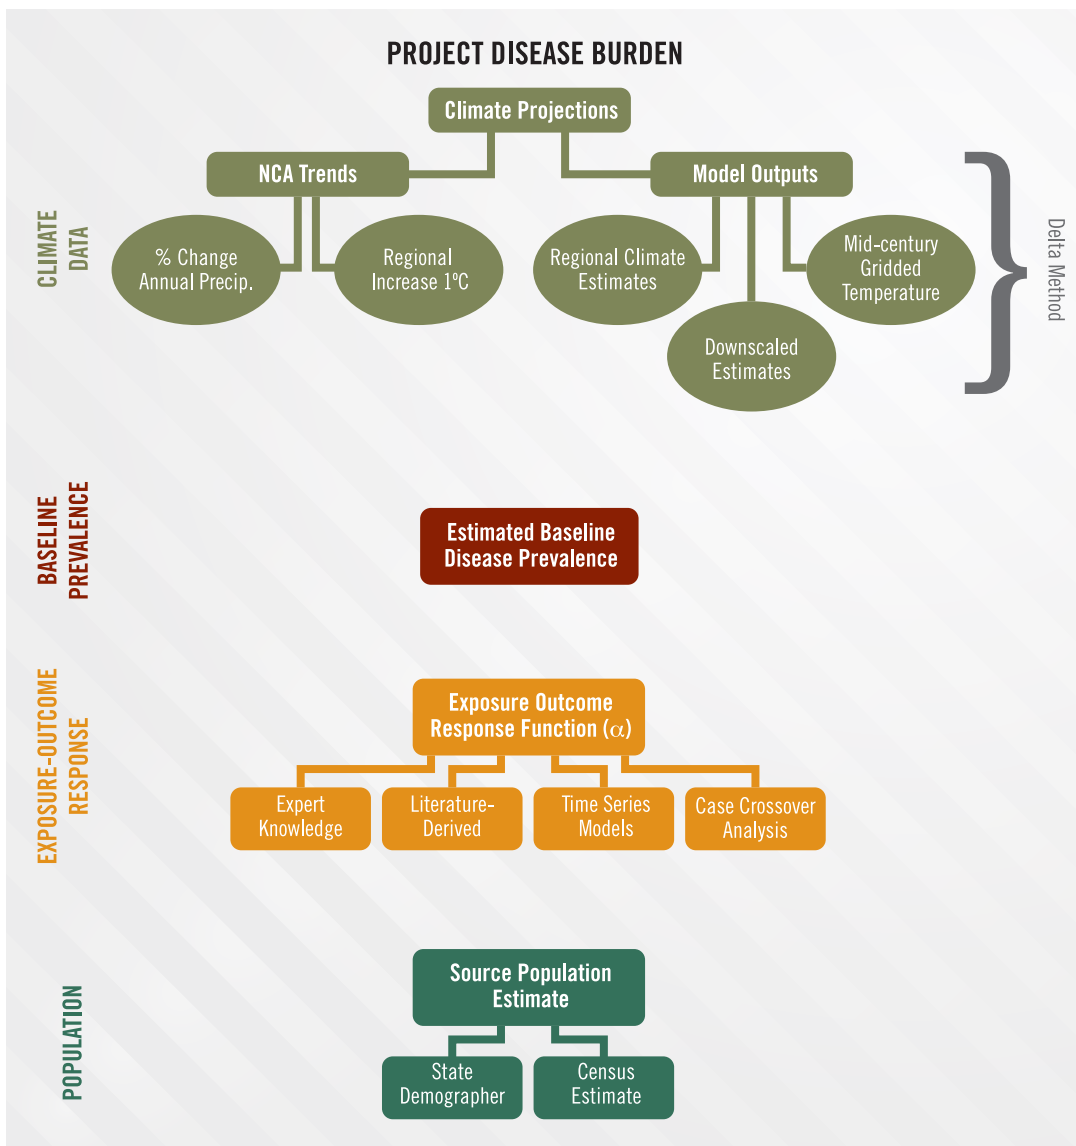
PROJECT DISEASE BURDEN

CLIMATE DATA

Climate Projections

NCA Trends

Model Outputs

% Change Annual Precip.

Regional Increase 1ºC

Regional Climate Estimates

Mid-century Gridded Temperature

Downscaled Estimates

Delta Method

BASELINE PREVALENCE

Estimated Baseline Disease Prevalence

EXPOSURE-OUTCOME RESPONSE

Exposure Outcome Response Function ($\alpha$)

Expert Knowledge

Literature-Derived

Time Series Models

Case Crossover Analysis

POPULATION

Source Population Estimate

State Demographer

Census Estimate